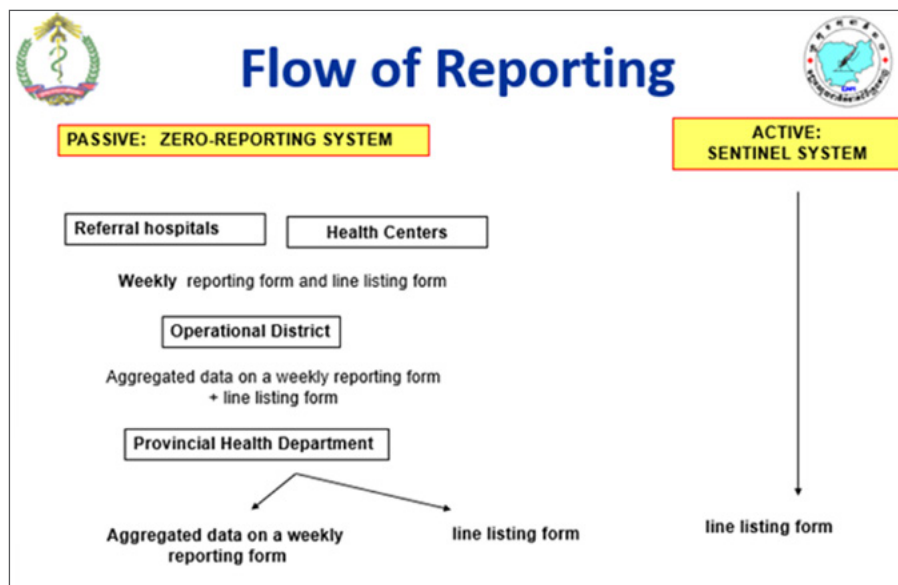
Flow of Reporting

PASSIVE: ZERO-REPORTING SYSTEM

ACTIVE: SENTINEL SYSTEM

Referral hospitals

Health Centers

Weekly reporting form and line listing form

Operational District

Aggregated data on a weekly reporting form + line listing form

Provincial Health Department

Aggregated data on a weekly reporting form

line listing form

line listing form